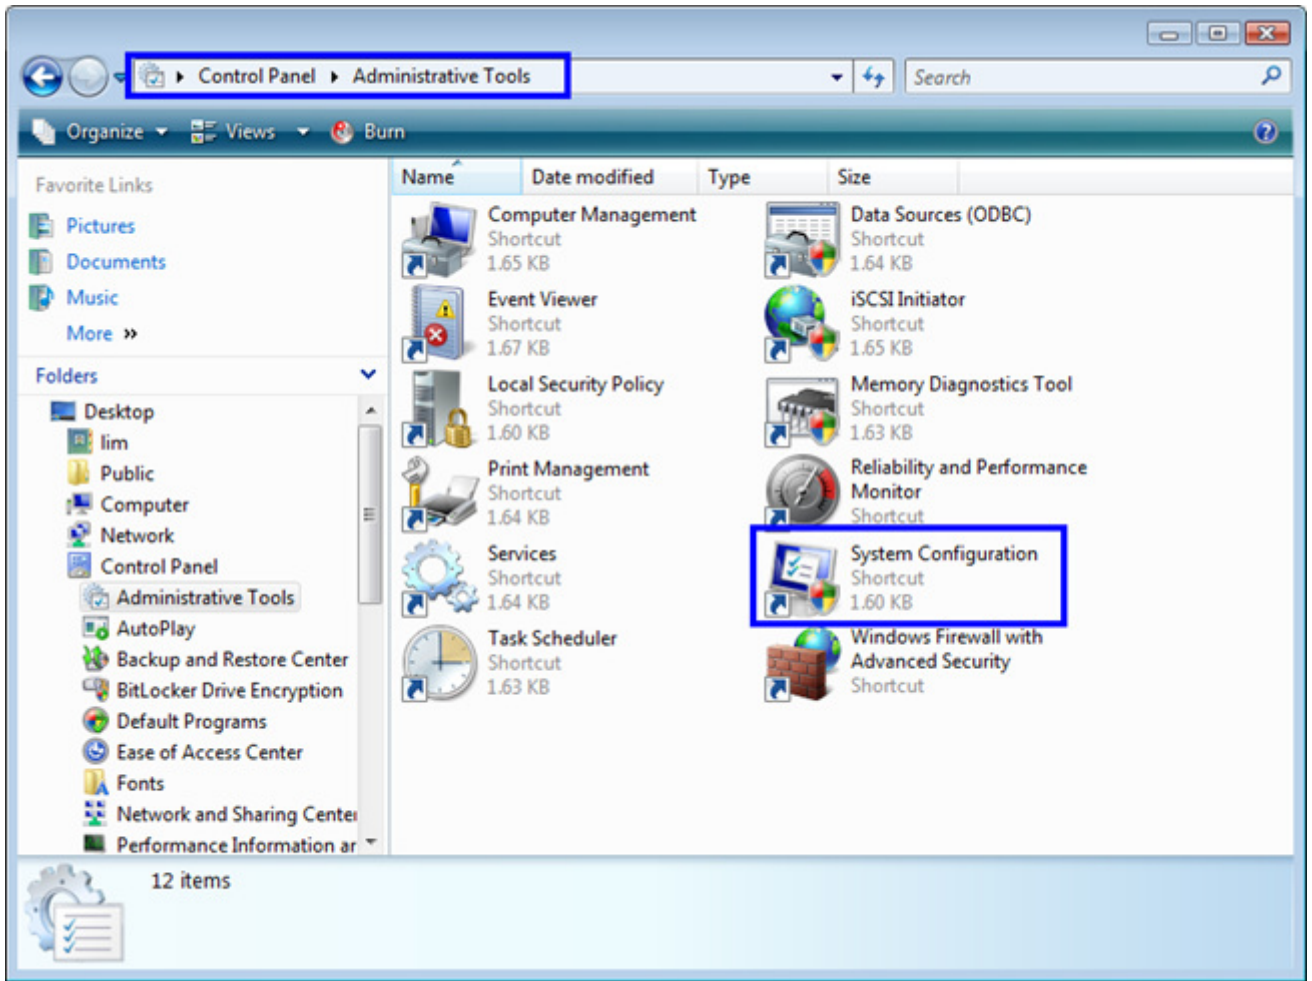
Control Panel ▸ Administrative Tools

Search

Organize Views Burn

Favorite Links
Pictures
Documents
Music
More »

Folders
Desktop
lim
Public
Computer
Network
Control Panel
Administrative Tools
AutoPlay
Backup and Restore Center
BitLocker Drive Encryption
Default Programs
Ease of Access Center
Fonts
Network and Sharing Cente
Performance Information ar

| Name | Date modified | Type | Size |
|---|---|---|---|

Computer Management
Shortcut
1.65 KB

Event Viewer
Shortcut
1.67 KB

Local Security Policy
Shortcut
1.60 KB

Print Management
Shortcut
1.64 KB

Services
Shortcut
1.64 KB

Task Scheduler
Shortcut
1.63 KB

Data Sources (ODBC)
Shortcut
1.64 KB

iSCSI Initiator
Shortcut
1.65 KB

Memory Diagnostics Tool
Shortcut
1.63 KB

Reliability and Performance Monitor
Shortcut

System Configuration
Shortcut
1.60 KB

Windows Firewall with Advanced Security
Shortcut

12 items